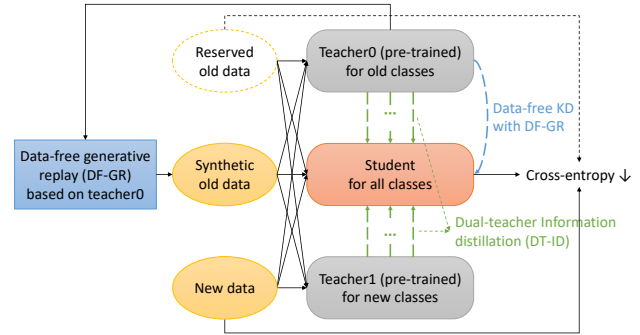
Reserved old data

Teacher0 (pre-trained) for old classes

Data-free KD with DF-GR

Data-free generative replay (DF-GR) based on teacher0

Synthetic old data

Student for all classes

Cross-entropy ↓

Dual-teacher Information distillation (DT-ID)

New data

Teacher1 (pre-trained) for new classes

...

...